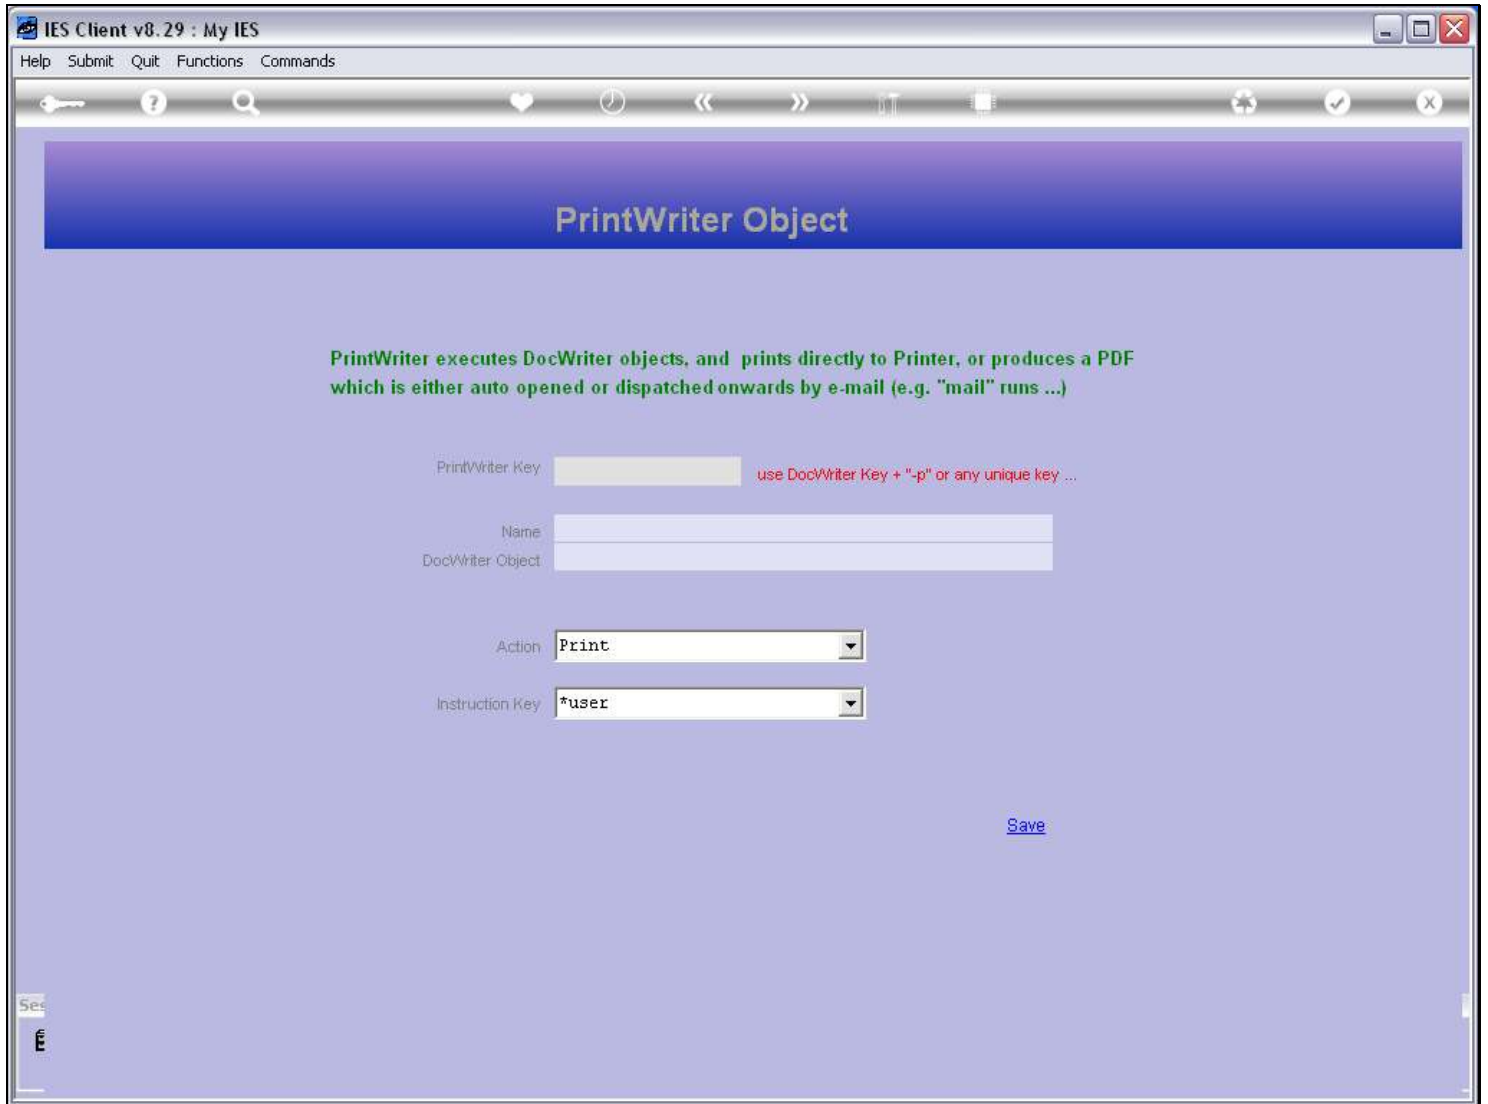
IES Client v8.29 : My IES

Help Submit Quit Functions Commands

PrintWriter Object

PrintWriter executes DocWriter objects, and prints directly to Printer, or produces a PDF which is either auto opened or dispatched onwards by e-mail (e.g. "mail" runs ...)

PrintWriter Key

use DocWriter Key + "-p" or any unique key ...

Name

DocWriter Object

Action Print

Instruction Key *user

Save

Ses